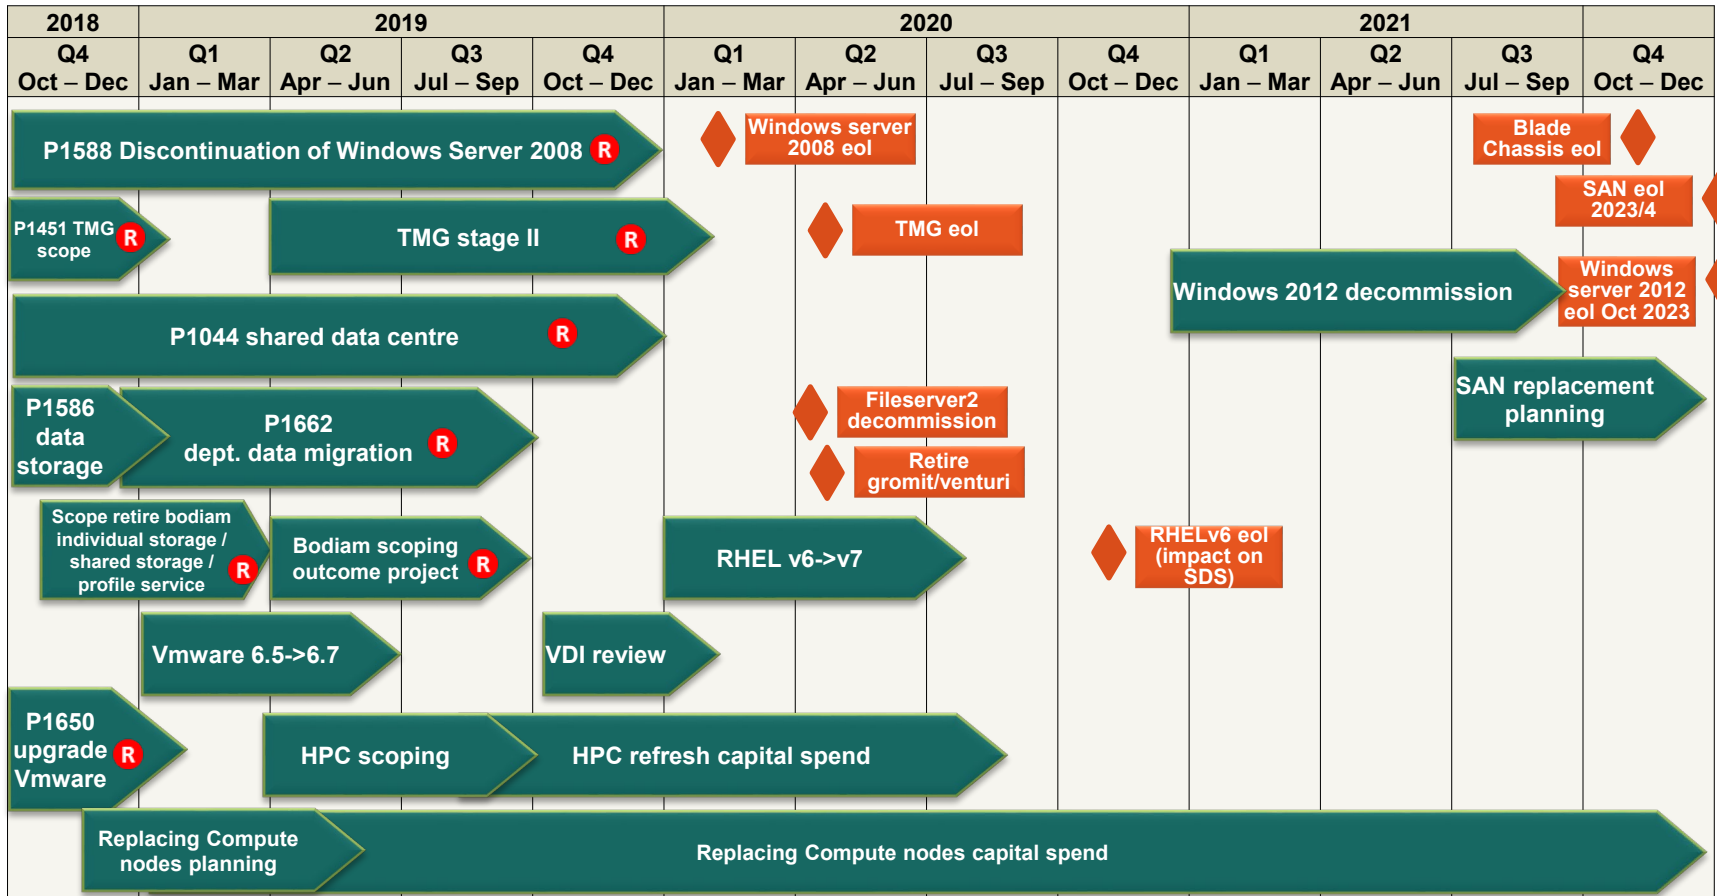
| 2018 | 2019 | | | | 2020 | | | | 2021 | | | |
|---|---|---|---|---|---|---|---|---|---|---|---|---|
| Q4 Oct – Dec | Q1 Jan – Mar | Q2 Apr – Jun | Q3 Jul – Sep | Q4 Oct – Dec | Q1 Jan – Mar | Q2 Apr – Jun | Q3 Jul – Sep | Q4 Oct – Dec | Q1 Jan – Mar | Q2 Apr – Jun | Q3 Jul – Sep | Q4 Oct – Dec |

P1588 Discontinuation of Windows Server 2008 R

Windows server 2008 eol

Blade Chassis eol

SAN eol 2023/4

P1451 TMG scope R

TMG stage II R

TMG eol

Windows 2012 decommission

Windows server 2012 eol Oct 2023

P1044 shared data centre R

P1586 data storage

P1662 dept. data migration R

Fileserver2 decommission

Retire gromit/venturi

SAN replacement planning

Scope retire bodiam individual storage / shared storage / profile service R

Bodiam scoping outcome project R

RHEL v6->v7

RHELv6 eol (impact on SDS)

Vmware 6.5->6.7

VDI review

P1650 upgrade Vmware R

HPC scoping

HPC refresh capital spend

Replacing Compute nodes planning

Replacing Compute nodes capital spend